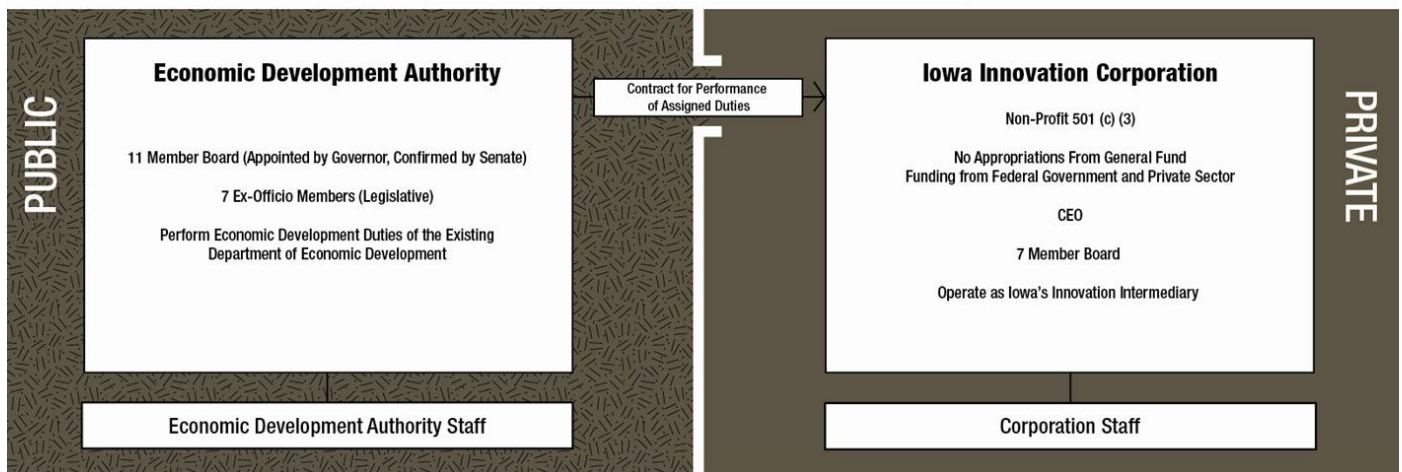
PUBLIC

Economic Development Authority

11 Member Board (Appointed by Governor, Confirmed by Senate)

7 Ex-Officio Members (Legislative)

Perform Economic Development Duties of the Existing Department of Economic Development

Economic Development Authority Staff

Contract for Performance of Assigned Duties

Iowa Innovation Corporation

Non-Profit 501 (c) (3)

No Appropriations From General Fund
Funding from Federal Government and Private Sector

CEO

7 Member Board

Operate as Iowa's Innovation Intermediary

Corporation Staff

PRIVATE